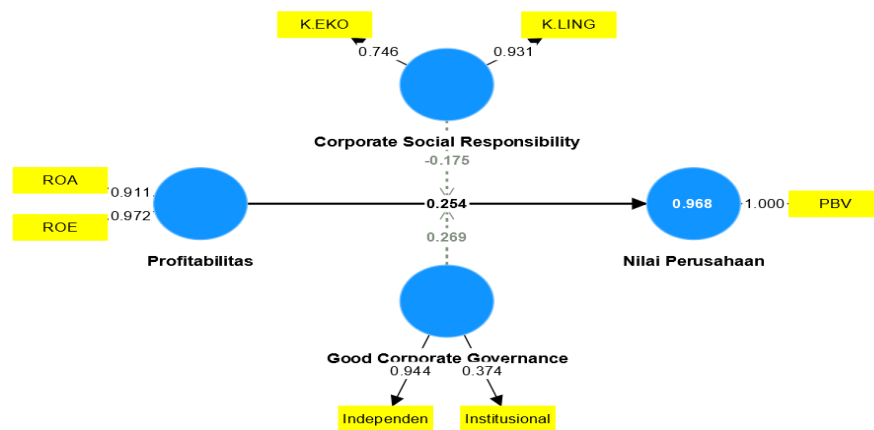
K.EKO

K.LING

0.746

0.931

Corporate Social Responsibility

-0.175

ROA

0.911

ROE

0.972

0.254

0.968

1.000

PBV

0.269

Profitabilitas

Nilai Perusahaan

Good Corporate Governance

0.944

0.374

Independen

Institusional